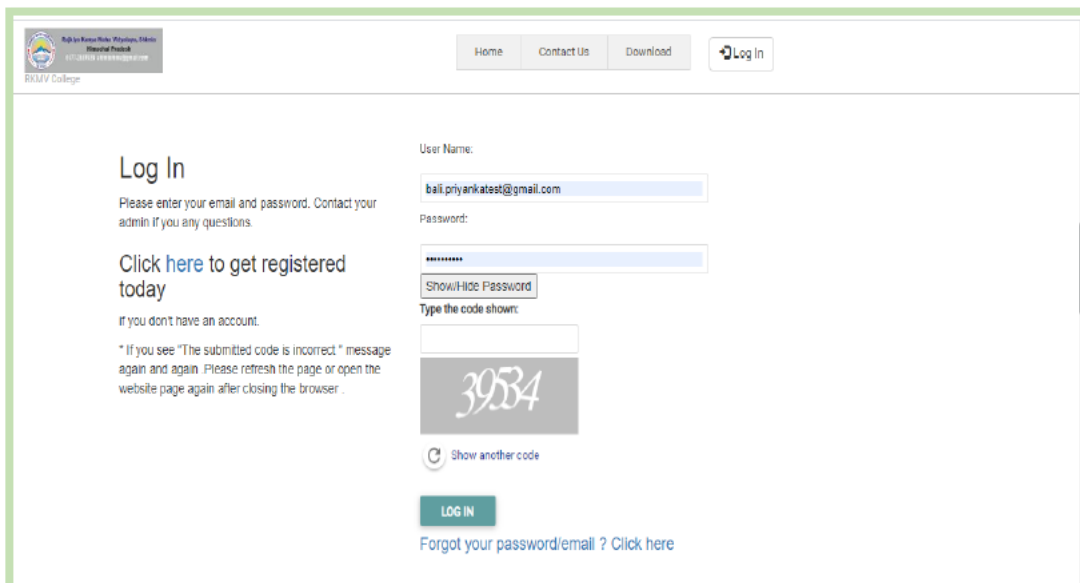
Rajkiya Kanya Maha Vidyalaya, Shimla
Himachal Pradesh
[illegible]

RKMV College

Home
Contact Us
Download
Log In

Log In

Please enter your email and password. Contact your admin if you any questions.

Click here to get registered today

if you don't have an account.

* If you see "The submitted code is incorrect " message again and again. Please refresh the page or open the website page again after closing the browser .

User Name:

bali.priyankatest@gmail.com

Password:

••••••••••

Show/Hide Password

Type the code shown:

39534

Show another code

LOG IN

Forgot your password/email ? Click here